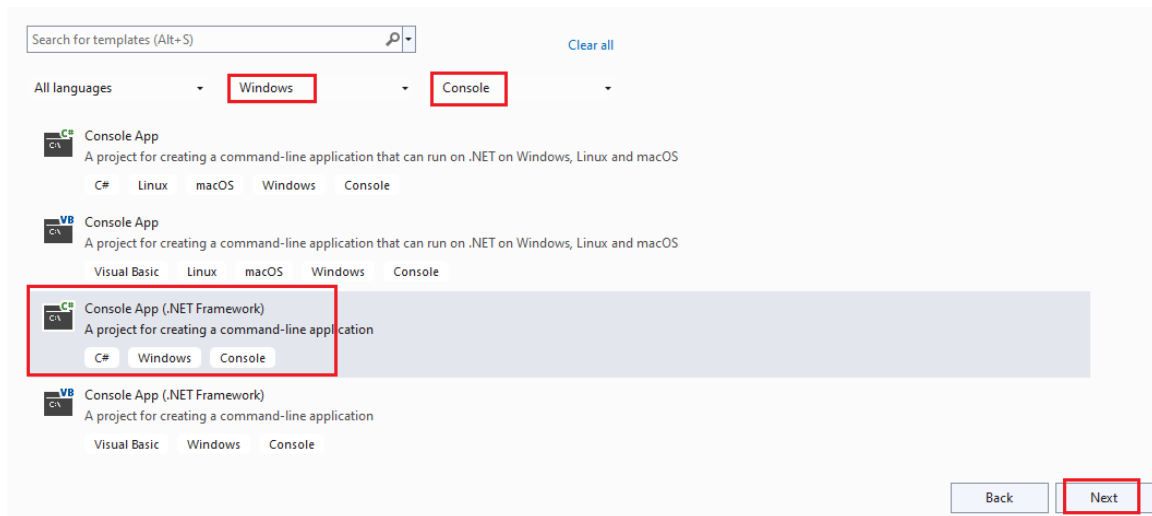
Search for templates (Alt+S)

Clear all

All languages

Windows

Console

C#
C:\
Console App
A project for creating a command-line application that can run on .NET on Windows, Linux and macOS
C#
Linux
macOS
Windows
Console

VB
C:\
Console App
A project for creating a command-line application that can run on .NET on Windows, Linux and macOS
Visual Basic
Linux
macOS
Windows
Console

C#
C:\
Console App (.NET Framework)
A project for creating a command-line application
C#
Windows
Console

VB
C:\
Console App (.NET Framework)
A project for creating a command-line application
Visual Basic
Windows
Console

Back
Next